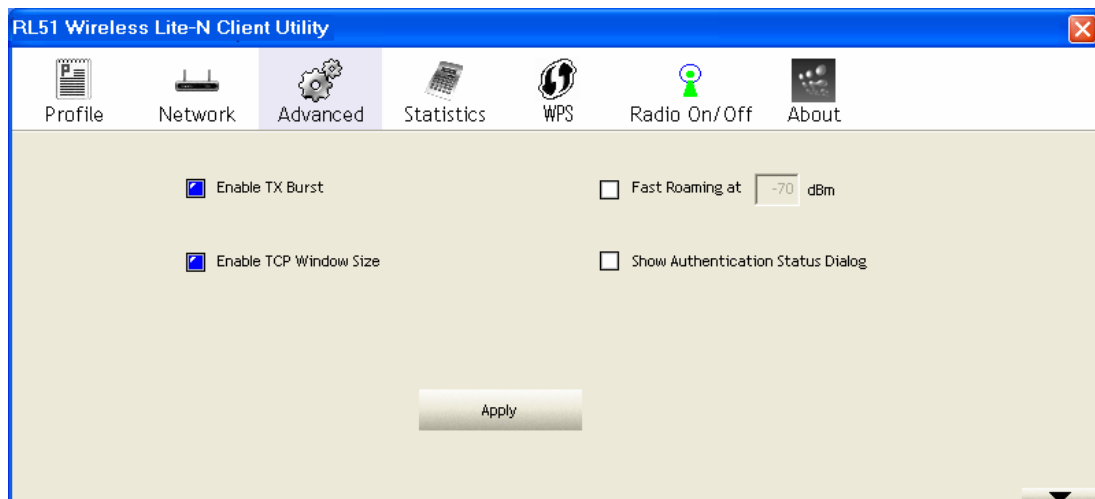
RL51 Wireless Lite-N Client Utility

Profile Network Advanced Statistics WPS Radio On/Off About

Enable TX Burst

Fast Roaming at -70 dBm

Enable TCP Window Size

Show Authentication Status Dialog

Apply